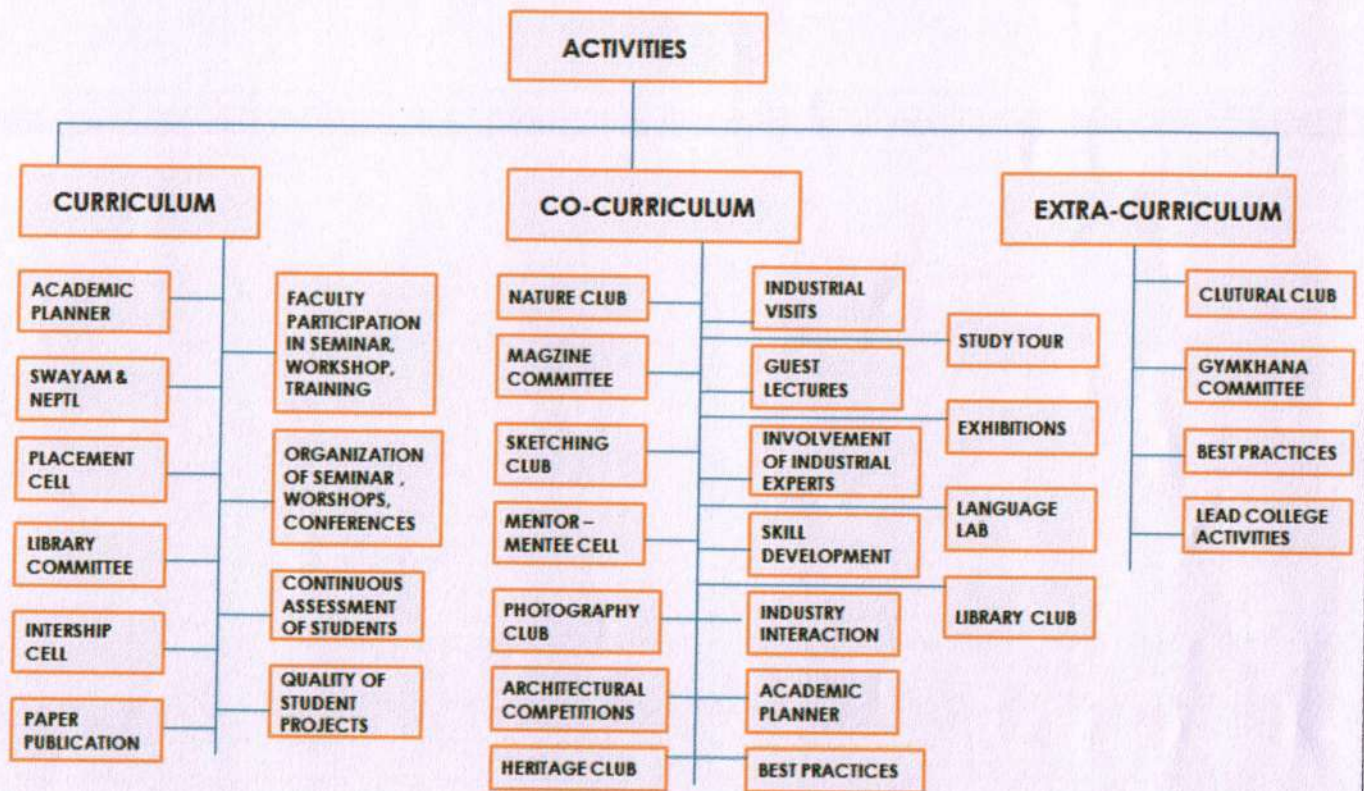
ACTIVITIES

CURRICULUM

ACADEMIC PLANNER

SWAYAM & NEPTL

PLACEMENT CELL

LIBRARY COMMITTEE

INTERSHIP CELL

PAPER PUBLICATION

FACULTY PARTICIPATION IN SEMINAR, WORKSHOP, TRAINING

ORGANIZATION OF SEMINAR , WORSHOPS, CONFERENCES

CONTINUOUS ASSESSMENT OF STUDENTS

QUALITY OF STUDENT PROJECTS

CO-CURRICULUM

NATURE CLUB

MAGZINE COMMITTEE

SKETCHING CLUB

MENTOR – MENTEE CELL

PHOTOGRAPHY CLUB

ARCHITECTURAL COMPETITIONS

HERITAGE CLUB

INDUSTRIAL VISITS

GUEST LECTURES

INVOLVEMENT OF INDUSTRIAL EXPERTS

SKILL DEVELOPMENT

INDUSTRY INTERACTION

ACADEMIC PLANNER

BEST PRACTICES

STUDY TOUR

EXHIBITIONS

LANGUAGE LAB

LIBRARY CLUB

EXTRA-CURRICULUM

CLUTURAL CLUB

GYMKHANA COMMITTEE

BEST PRACTICES

LEAD COLLEGE ACTIVITIES